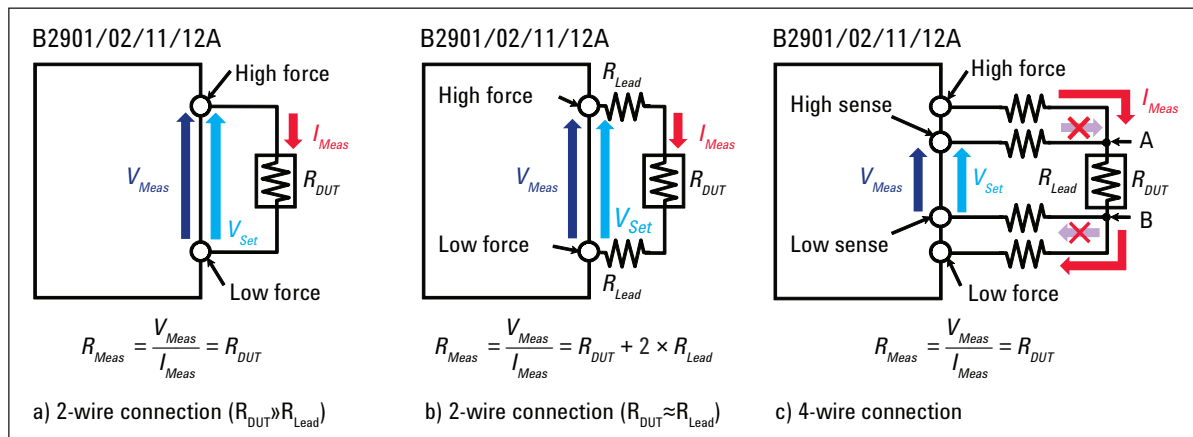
B2901/02/11/12A

High force

$I_{Meas}$

$V_{Meas}$

$V_{Set}$

$R_{DUT}$

Low force

$R_{Meas} = \frac{V_{Meas}}{I_{Meas}} = R_{DUT}$

a) 2-wire connection ($R_{DUT}$»$R_{Lead}$)

B2901/02/11/12A

$R_{Lead}$

High force

$I_{Meas}$

$V_{Meas}$

$V_{Set}$

$R_{DUT}$

Low force

$R_{Lead}$

$R_{Meas} = \frac{V_{Meas}}{I_{Meas}} = R_{DUT} + 2 \times R_{Lead}$

b) 2-wire connection ($R_{DUT}$≈$R_{Lead}$)

B2901/02/11/12A

High force

$I_{Meas}$

High sense

A

$V_{Meas}$

$V_{Set}$

$R_{Lead}$

$R_{DUT}$

B

Low sense

Low force

$R_{Meas} = \frac{V_{Meas}}{I_{Meas}} = R_{DUT}$

c) 4-wire connection